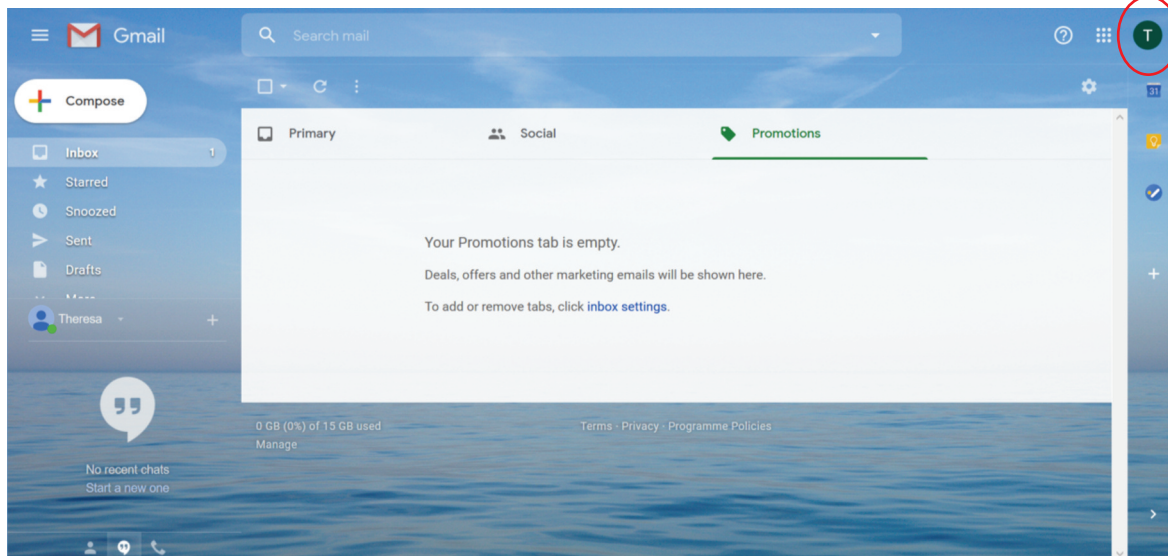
Gmail

Search mail

T

Compose

Inbox 1
Starred
Snoozed
Sent
Drafts
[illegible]

Theresa

Primary
Social
Promotions

Your Promotions tab is empty.

Deals, offers and other marketing emails will be shown here.

To add or remove tabs, click inbox settings.

0 GB (0%) of 15 GB used
Manage

Terms · Privacy · Programme Policies

No recent chats
Start a new one

31